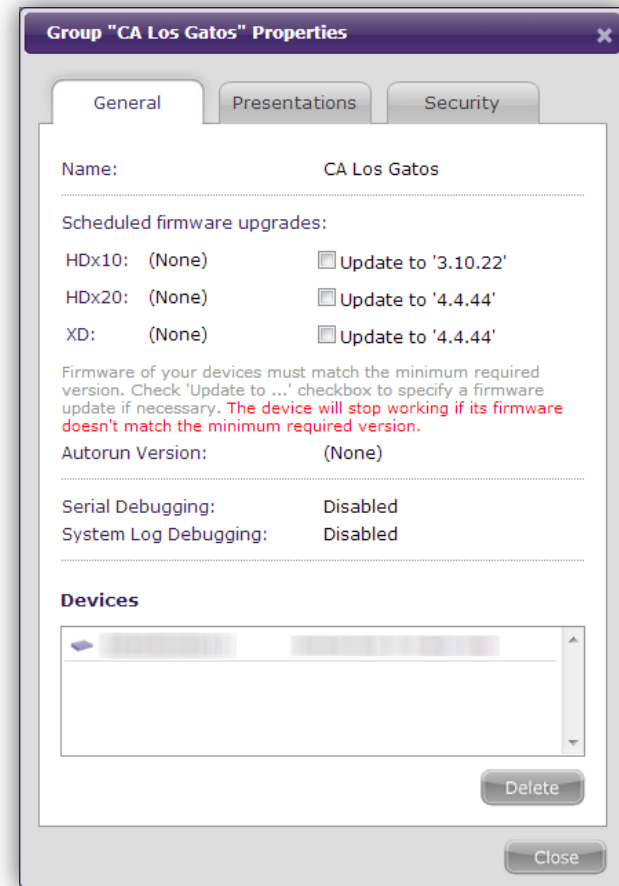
Group "CA Los Gatos" Properties

General | Presentations | Security

Name: CA Los Gatos

Scheduled firmware upgrades:

HDx10: (None) Update to '3.10.22'

HDx20: (None) Update to '4.4.44'

XD: (None) Update to '4.4.44'

Firmware of your devices must match the minimum required version. Check 'Update to ...' checkbox to specify a firmware update if necessary. The device will stop working if its firmware doesn't match the minimum required version.

Autorun Version: (None)

Serial Debugging: Disabled

System Log Debugging: Disabled

Devices

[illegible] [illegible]

Delete

Close